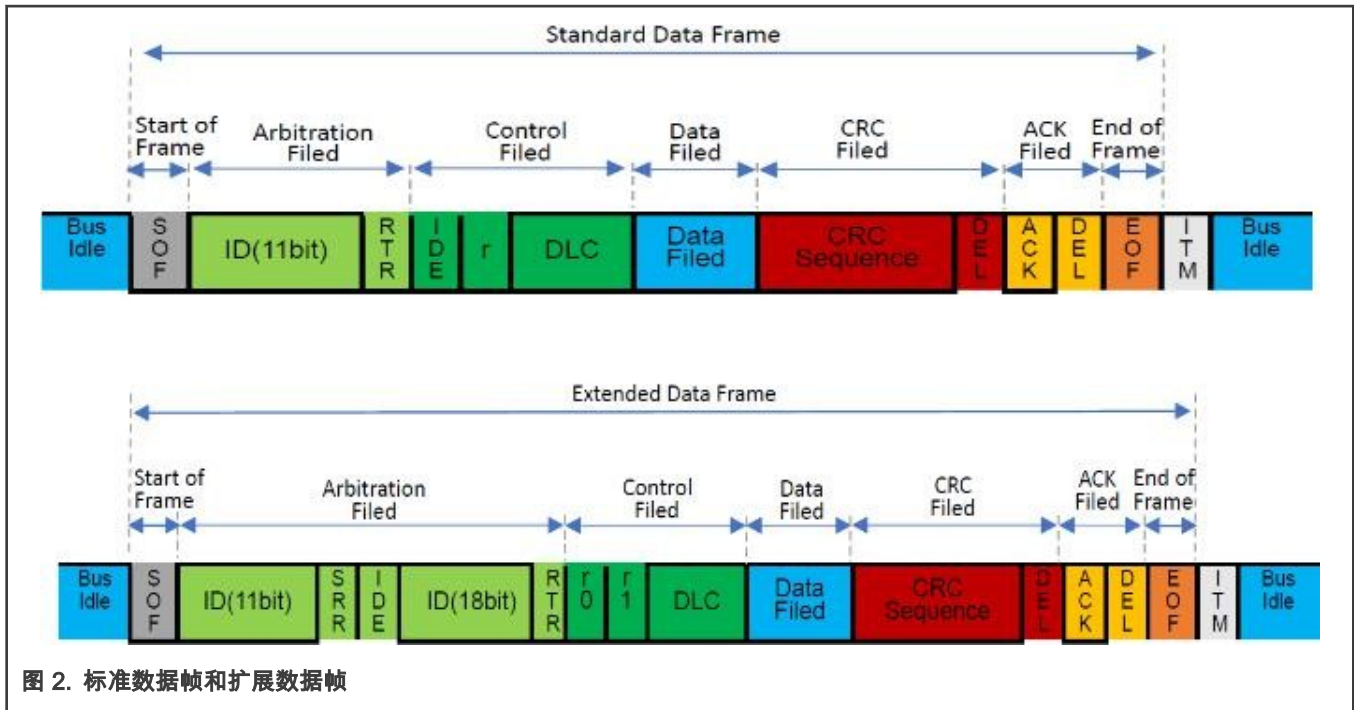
Standard Data Frame

Start of Frame
Arbitration Filed
Control Filed
Data Filed
CRC Filed
ACK Filed
End of Frame

Bus Idle
S O F
ID(11bit)
R T R
I D E
r
DLC
Data Filed
CRC Sequence
D E L
A C K
D E L
E O F
I T M
Bus Idle

Extended Data Frame

Start of Frame
Arbitration Filed
Control Filed
Data Filed
CRC Filed
ACK Filed
End of Frame

Bus Idle
S O F
ID(11bit)
S R R
I D E
ID(18bit)
R T R
r 0
r 1
DLC
Data Filed
CRC Sequence
D E L
A C K
D E L
E O F
I T M
Bus Idle

图 2. 标准数据帧和扩展数据帧